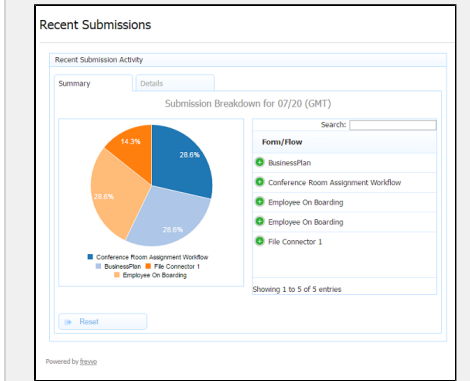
Recent Submissions

Recent Submission Activity

Summary

Details

Submission Breakdown for 07/20 (GMT)

14.3%

28.6%

28.6%

28.6%

Conference Room Assignment Workflow
BusinessPlan
File Connector 1
Employee On Boarding

Search:

Form/Flow

BusinessPlan

Conference Room Assignment Workflow

Employee On Boarding

Employee On Boarding

File Connector 1

Showing 1 to 5 of 5 entries

Reset

Powered by frevvo